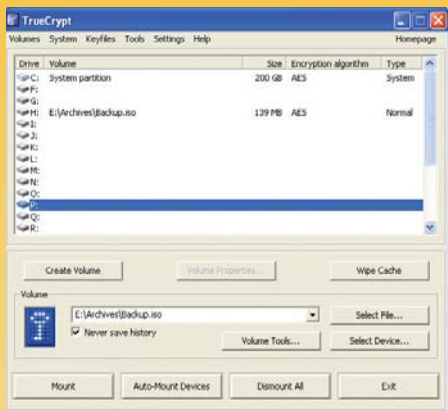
TrueCrypt

Volumes System Keyfiles Tools Settings Help Homepage

| Drive | Volume | Size | Encryption algorithm | Type |
|---|---|---|---|---|
| C: | System partition | 200 GB | AES | System |
| F: | | | | |
| G: | | | | |
| H: | E:\Archives\Backup.iso | 139 MB | AES | Normal |
| I: | | | | |
| J: | | | | |
| K: | | | | |
| L: | | | | |
| M: | | | | |
| N: | | | | |
| O: | | | | |
| P: | | | | |
| Q: | | | | |
| R: | | | | |

Create Volume Volume Properties... Wipe Cache

Volume

E:\Archives\Backup.iso

Never save history

Select File...

Volume Tools... Select Device...

Mount Auto-Mount Devices Dismount All Exit